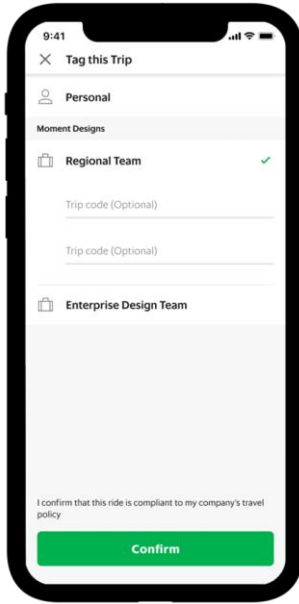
9:41

Tag this Trip

Personal

Moment Designs

Regional Team

Trip code (Optional)

Trip code (Optional)

Enterprise Design Team

I confirm that this ride is compliant to my company's travel policy

Confirm